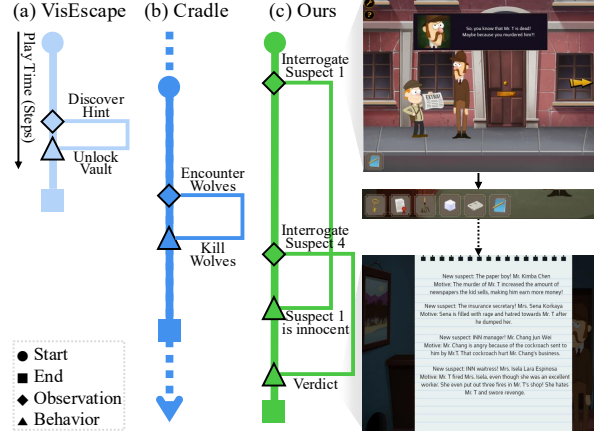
(a) VisEscape (b) Cradle (c) Ours

Play Time (Steps)

Discover Hint

Unlock Vault

Encounter Wolves

Kill Wolves

Interrogate Suspect 1

Interrogate Suspect 4

Suspect 1 is innocent

Verdict

● Start
■ End
◆ Observation
▲ Behavior

So, you know that Mr. T is dead! Maybe because you murdered him!!

New suspect: The paper boy! Mr. Kimba Chen Motive: The murder of Mr. T increased the amount of newspapers the kid sells, making him earn more money!

New suspect: The insurance secretary! Mrs. Sena Korkaya Motive: Sena is filled with rage and hatred towards Mr. T after he dumped her.

New suspect: INN manager!! Mr. Chang Jun Wei Motive: Mr. Chang is angry because of the cockroach sent to him by Mr.T. That cockroach hurt Mr. Chang's business.

New suspect: INN waitress! Mrs. Isela Lara Espinosa Motive: Mr. T fired Mrs. Isela, even though she was an excellent worker. She even put out three fires in Mr. T's shop! She hates Mr. T and swore revenge.